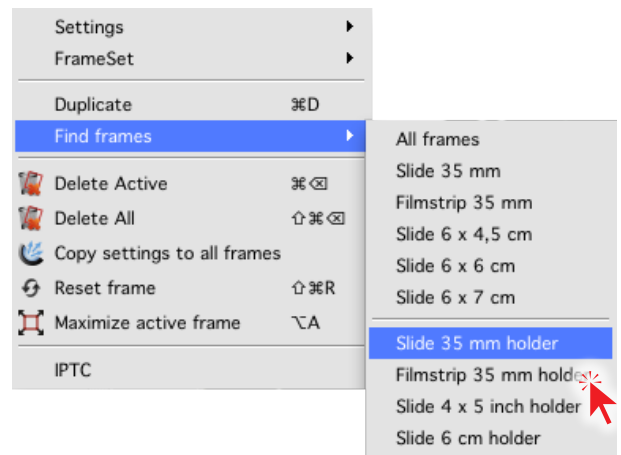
Settings
FrameSet

Duplicate ⌘D
Find frames

Delete Active ⌘⌫
Delete All ⇧⌘⌫
Copy settings to all frames
Reset frame ⇧⌘R
Maximize active frame ⌥A

IPTC

All frames
Slide 35 mm
Filmstrip 35 mm
Slide 6 x 4,5 cm
Slide 6 x 6 cm
Slide 6 x 7 cm

Slide 35 mm holder
Filmstrip 35 mm holde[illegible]
Slide 4 x 5 inch holder
Slide 6 cm holder